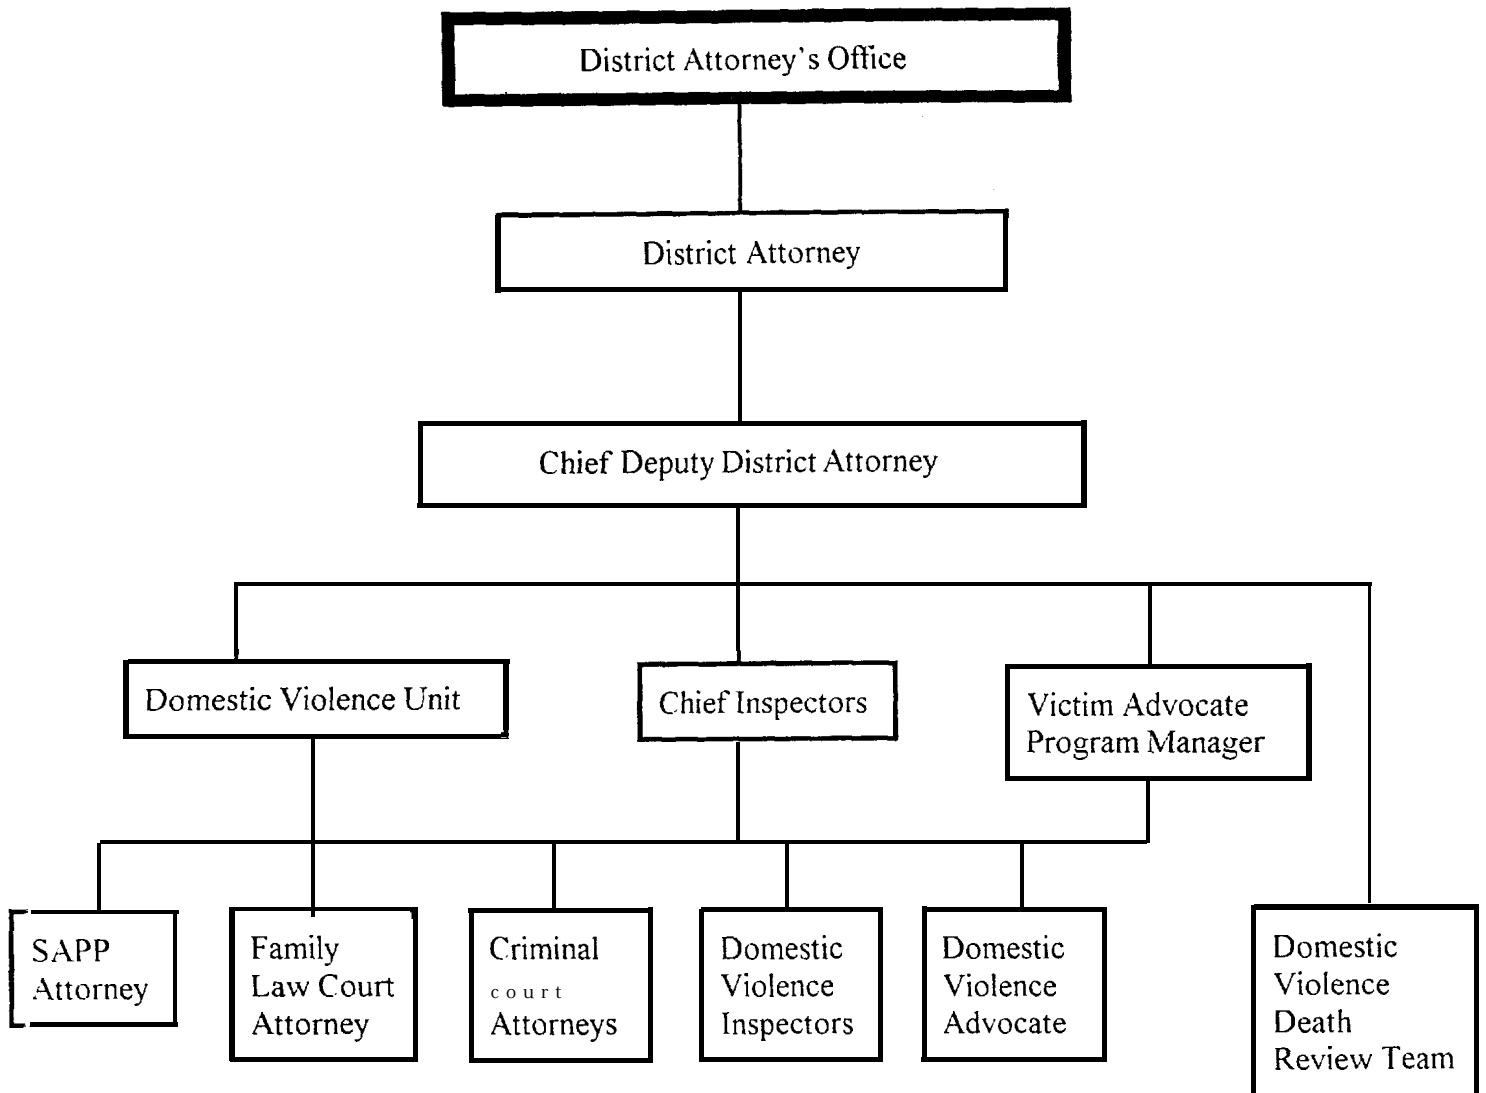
District Attorney's Office

District Attorney

Chief Deputy District Attorney

Domestic Violence Unit

Chief Inspectors

Victim Advocate Program Manager

SAPP Attorney

Family Law Court Attorney

Criminal court Attorneys

Domestic Violence Inspectors

Domestic Violence Advocate

Domestic Violence Death Review Team